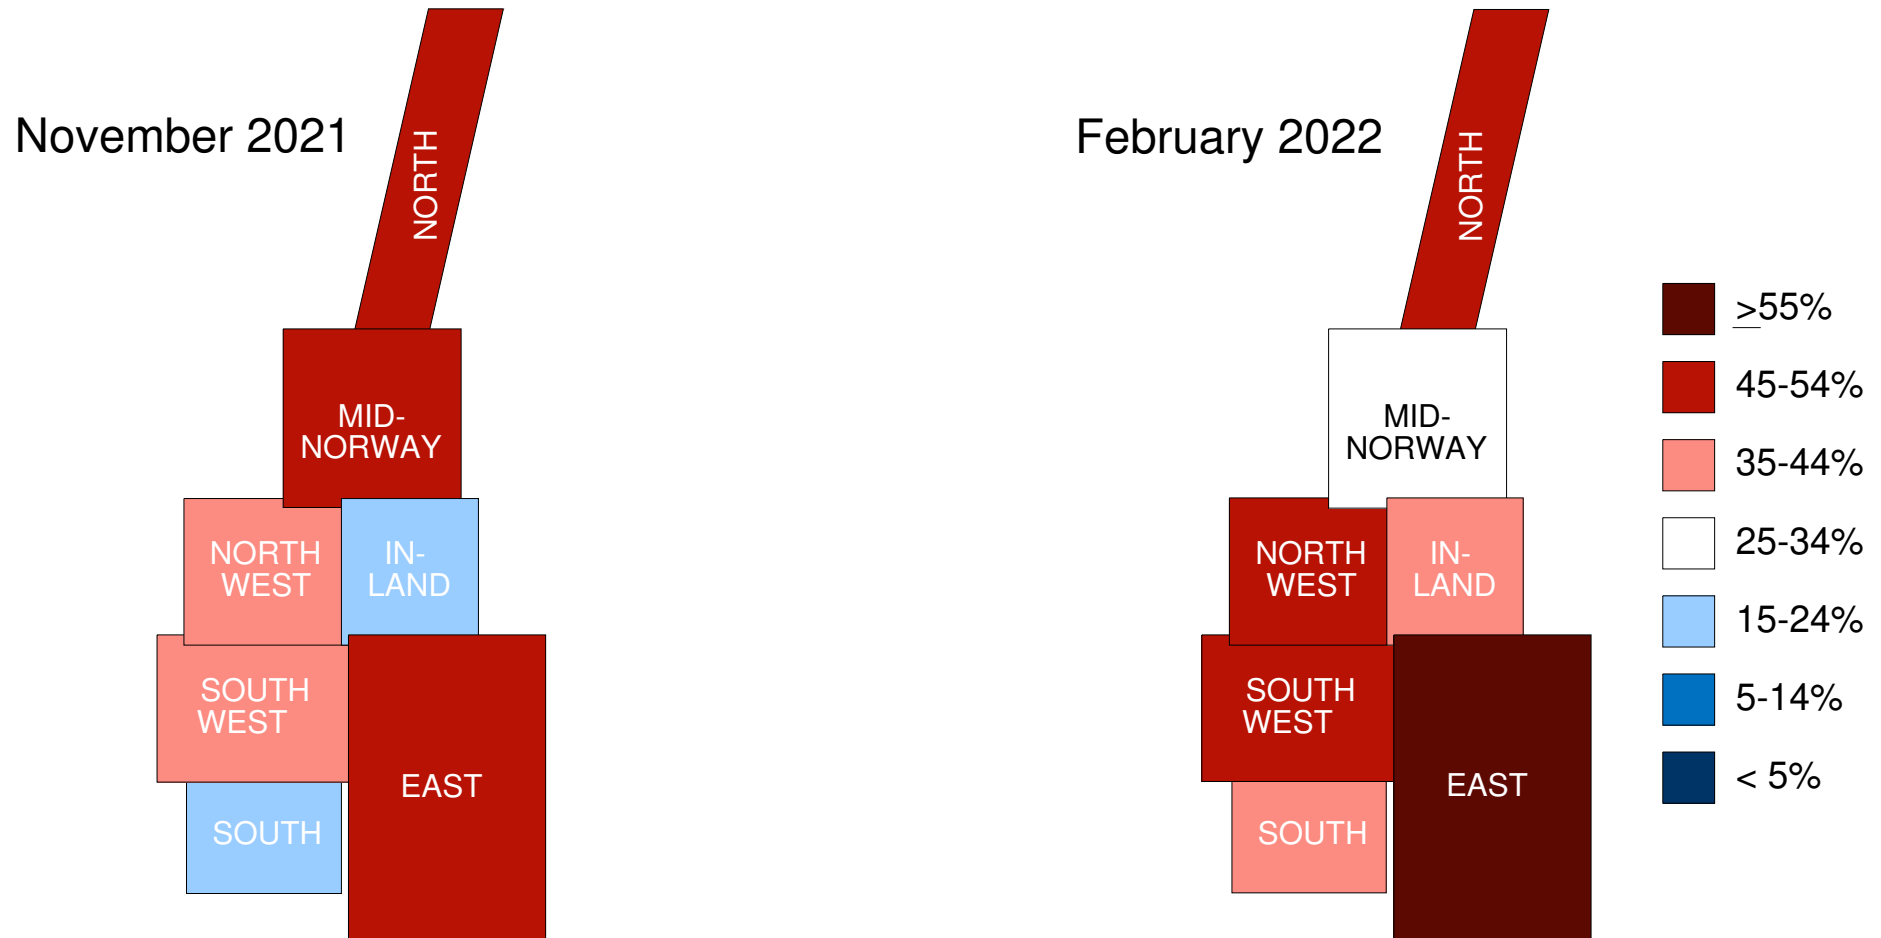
November 2021

NORTH

MID-NORWAY

NORTH WEST

IN-LAND

SOUTH WEST

EAST

SOUTH

February 2022

NORTH

MID-NORWAY

NORTH WEST

IN-LAND

SOUTH WEST

EAST

SOUTH

$\geq$55%
45-54%
35-44%
25-34%
15-24%
5-14%
< 5%